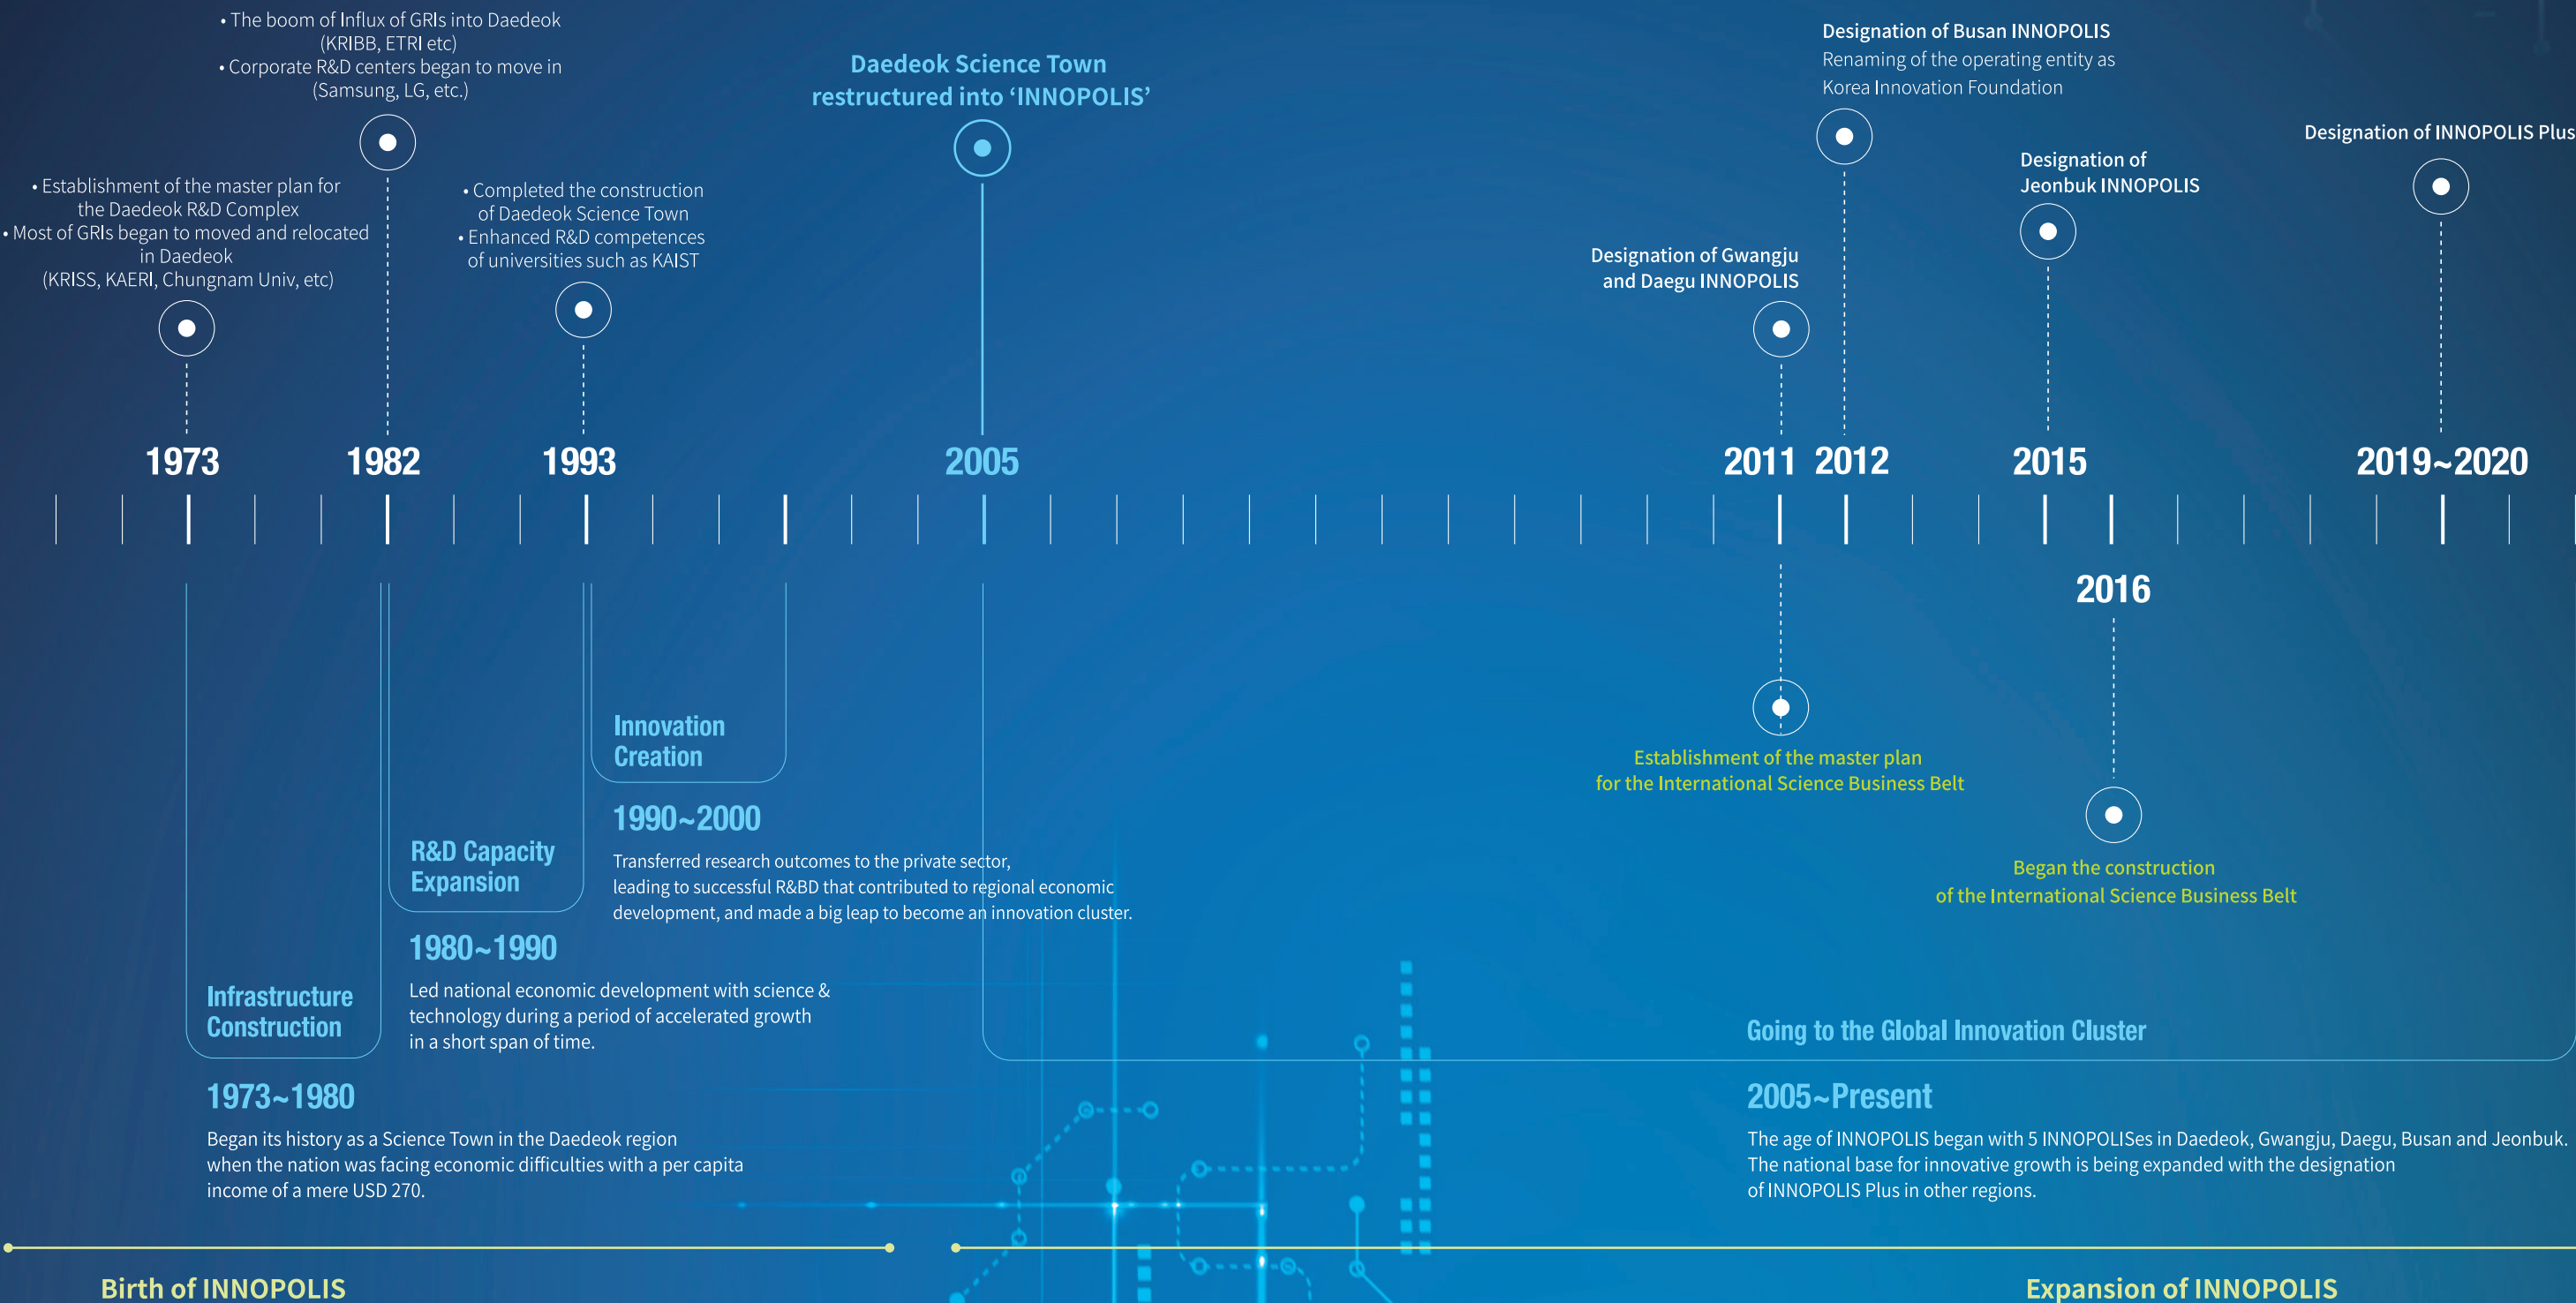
• The boom of Influx of GRIs into Daedeok (KRIBB, ETRI etc)
• Corporate R&D centers began to move in (Samsung, LG, etc.)

Daedeok Science Town restructured into 'INNOPOLIS'

Designation of Busan INNOPOLIS
Renaming of the operating entity as Korea Innovation Foundation

Designation of INNOPOLIS Plus

• Establishment of the master plan for the Daedeok R&D Complex
• Most of GRIs began to moved and relocated in Daedeok (KRISS, KAERI, Chungnam Univ, etc)

• Completed the construction of Daedeok Science Town
• Enhanced R&D competences of universities such as KAIST

Designation of Jeonbuk INNOPOLIS

Designation of Gwangju and Daegu INNOPOLIS

1973 1982 1993 2005 2011 2012 2015 2019~2020

2016

Innovation Creation

Establishment of the master plan for the International Science Business Belt

1990~2000
Transferred research outcomes to the private sector, leading to successful R&BD that contributed to regional economic development, and made a big leap to become an innovation cluster.

R&D Capacity Expansion

Began the construction of the International Science Business Belt

1980~1990
Led national economic development with science & technology during a period of accelerated growth in a short span of time.

Infrastructure Construction

Going to the Global Innovation Cluster

1973~1980
Began its history as a Science Town in the Daedeok region when the nation was facing economic difficulties with a per capita income of a mere USD 270.

2005~Present
The age of INNOPOLIS began with 5 INNOPOLISes in Daedeok, Gwangju, Daegu, Busan and Jeonbuk. The national base for innovative growth is being expanded with the designation of INNOPOLIS Plus in other regions.

Birth of INNOPOLIS

Expansion of INNOPOLIS